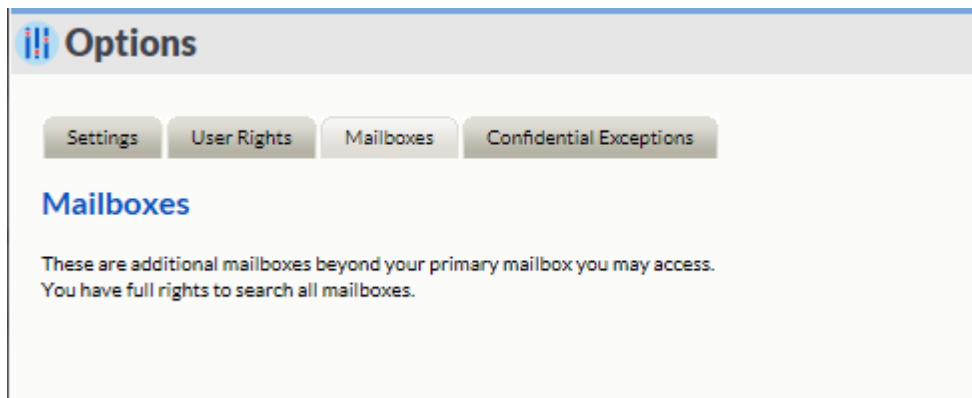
Options

Settings | User Rights | Mailboxes | Confidential Exceptions

Mailboxes

These are additional mailboxes beyond your primary mailbox you may access.
You have full rights to search all mailboxes.